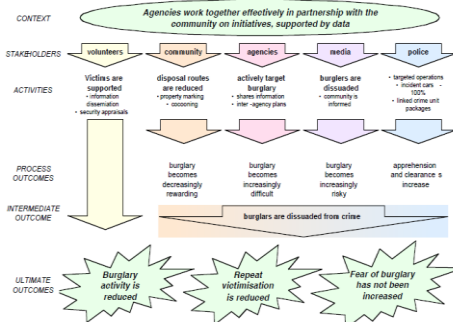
CONTEXT

Agencies work together effectively in partnership with the community on initiatives, supported by data

STAKEHOLDERS

volunteers

community

agencies

media

police

ACTIVITIES

Victims are supported
• information dissemination
• security appraisals

disposal routes are reduced
• property marking
• cocooning

actively target burglary
• shares information
• inter -agency plans

burglars are dissuaded
• community is informed

• targeted operations
• incident cars 100%
• linked crime unit packages

PROCESS OUTCOMES

burglary becomes decreasingly rewarding

burglary becomes increasingly difficult

burglary becomes increasingly risky

apprehension and clearance s increase

INTERMEDIATE OUTCOME

burglars are dissuaded from crime

ULTIMATE OUTCOMES

Burglary activity is reduced

Repeat victimisation is reduced

Fear of burglary has not been increased